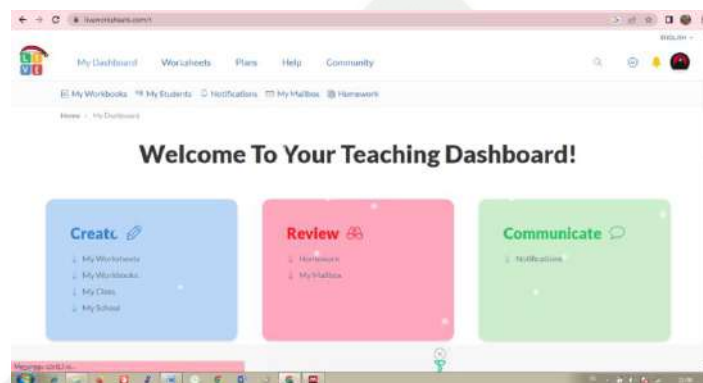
liveworksheets.com/t

ENGLISH

My Dashboard Worksheets Plans Help Community

My Workbooks My Students Notifications My Mailbox Homework

Home / My Dashboard

Welcome To Your Teaching Dashboard!

Create

My Worksheets

My Workbooks

My Class

My School

Review

Homework

My Mailbox

Communicate

Notifications

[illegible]